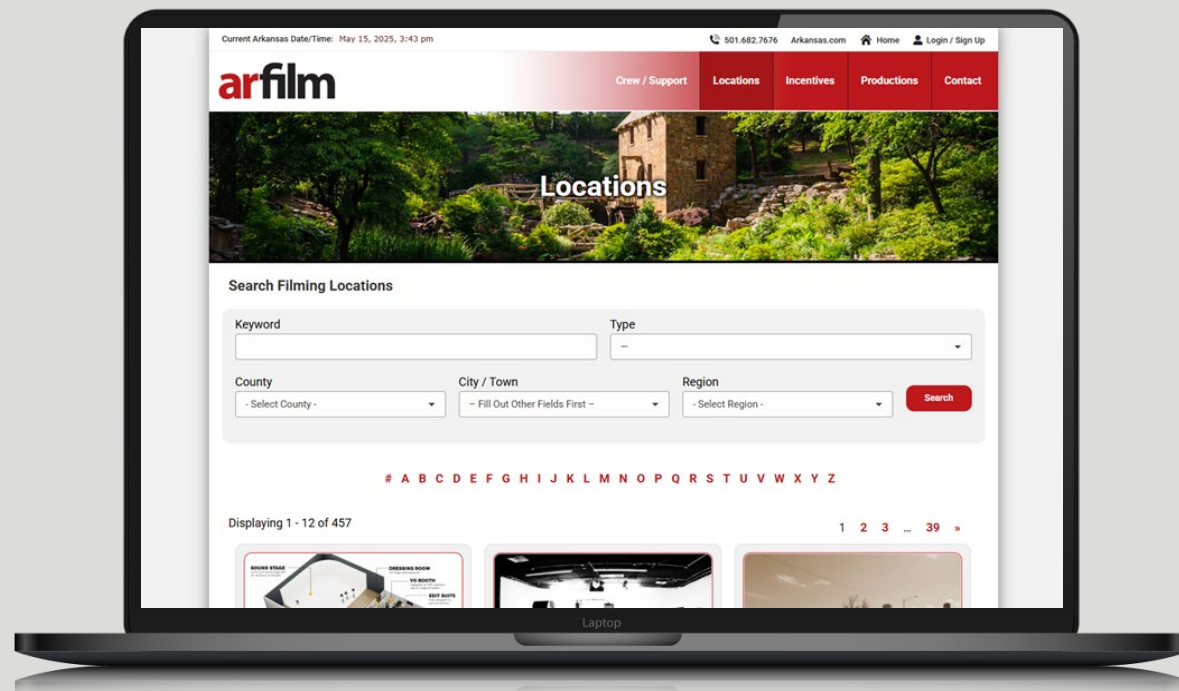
Current Arkansas Date/Time: May 15, 2025, 3:43 pm

501.682.7676 Arkansas.com Home Login / Sign Up

arfilm

Crew / Support Locations Incentives Productions Contact

Locations

Search Filming Locations

Keyword

Type

--

County

- Select County -

City / Town

-- Fill Out Other Fields First --

Region

- Select Region -

Search

# A B C D E F G H I J K L M N O P Q R S T U V W X Y Z

Displaying 1 - 12 of 457

1 2 3 ... 39 »

SOUND STAGE

DRESSING ROOM

VO BOOTH

EDIT SUITE

Laptop